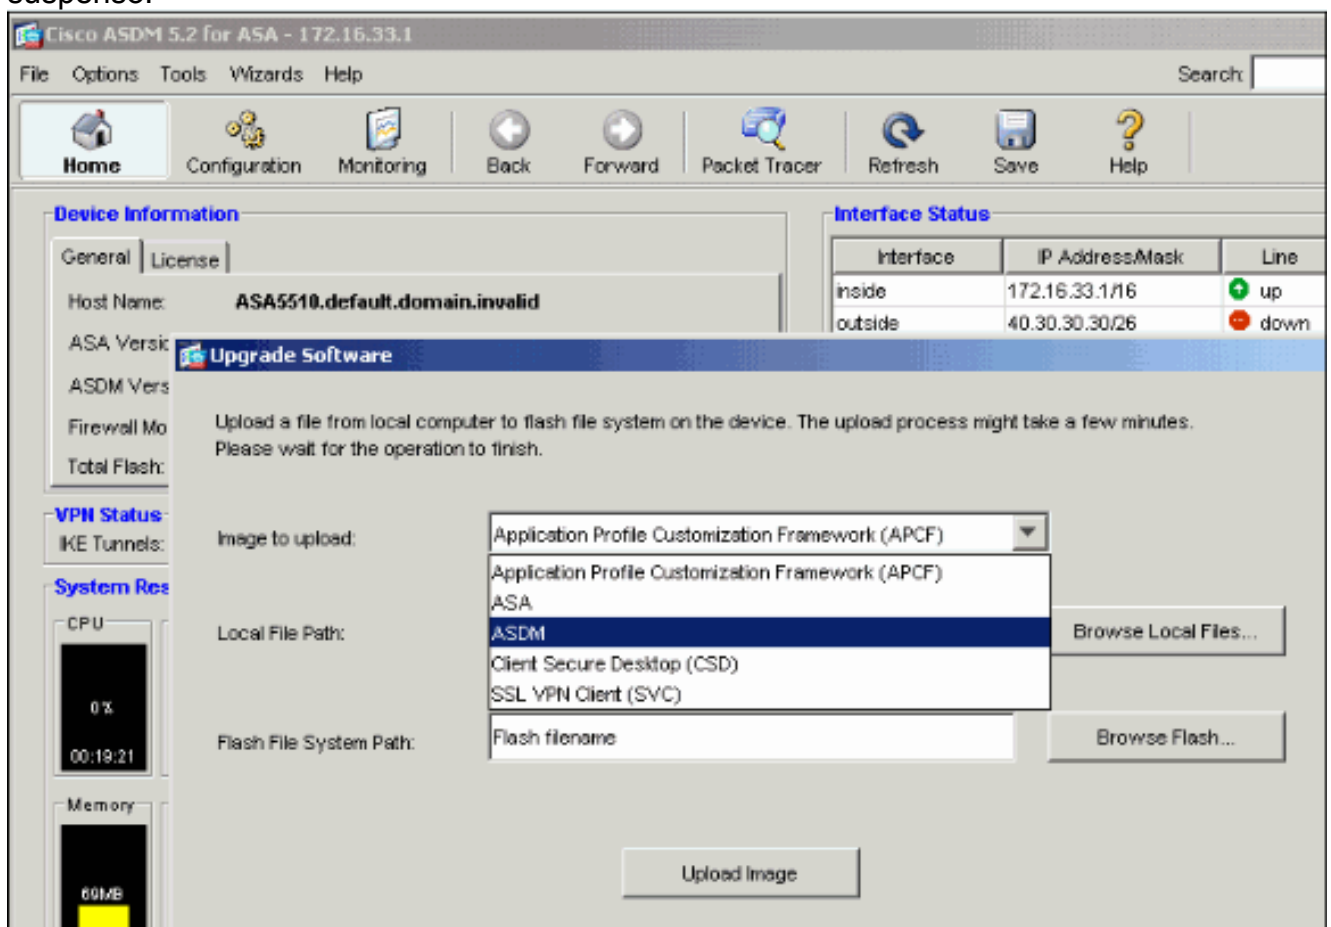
Cisco ASDM 5.2 for ASA - 172.16.33.1

File Options Tools Wizards Help

Search:

Home Configuration Monitoring Back Forward Packet Tracer Refresh Save Help

Device Information

General License

Host Name: ASA5510.default.domain.invalid

ASA Versic

ASDM Vers

Firewall Mo

Total Flash:

VPN Status

IKE Tunnels:

System Res

CPU

0%

00:19:21

Memory

69MB

Interface Status

| Interface | IP Address/Mask | Line |
|---|---|---|
| inside | 172.16.33.1/16 | up |
| outside | 40.30.30.30/26 | down |

Upgrade Software

Upload a file from local computer to flash file system on the device. The upload process might take a few minutes. Please wait for the operation to finish.

Image to upload: Application Profile Customization Framework (APCF)

Application Profile Customization Framework (APCF)
ASA
ASDM
Client Secure Desktop (CSD)
SSL VPN Client (SVC)

Local File Path: Browse Local Files...

Flash File System Path: Flash filename Browse Flash...

Upload Image